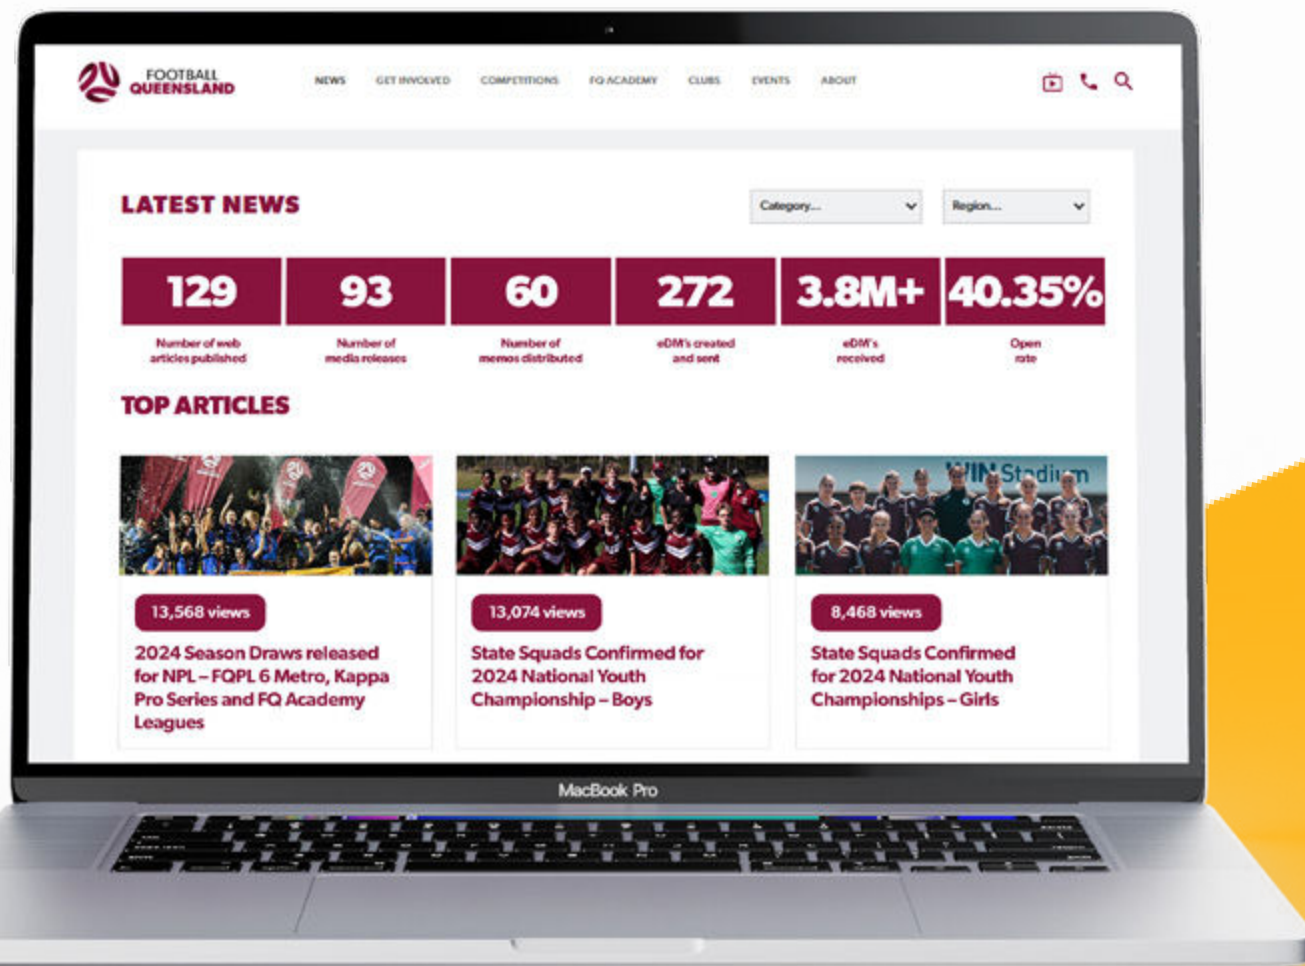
FOOTBALL QUEENSLAND

NEWS GET INVOLVED COMPETITIONS FQ ACADEMY CLUBS EVENTS ABOUT

LATEST NEWS

Category...

Region...

| 129 | 93 | 60 | 272 | 3.8M+ | 40.35% |
|---|---|---|---|---|---|
| Number of web articles published | Number of media releases | Number of memos distributed | eDM's created and sent | eDM's received | Open rate |

TOP ARTICLES

WIN Stadium

13,568 views

2024 Season Draws released for NPL – FQPL 6 Metro, Kappa Pro Series and FQ Academy Leagues

13,074 views

State Squads Confirmed for 2024 National Youth Championship – Boys

8,468 views

State Squads Confirmed for 2024 National Youth Championships – Girls

MacBook Pro